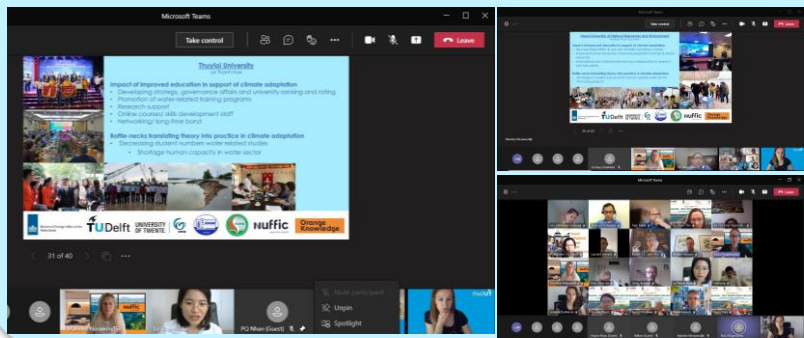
Microsoft Teams

Take control

Leave

Thuyloi University

Le Thanh Hue

Impact of improved education in support of climate adaptation

• Developing strategy, governance affairs and university ranking and rating

• Promotion of water-related training programs

• Research support

• Online courses/ skills development staff

• Networking/ long-time bond

Bottle-necks translating theory into practice in climate adaptation

• Decreasing student numbers water related studies

• Shortage human capacity in water sector

TUDelft

UNIVERSITY OF TWENTE.

nuffic

Orange Knowledge

31 of 40

Mute participant

Unpin

Spotlight

PQ Nhan (Guest)

Take control

TUDelft

nuffic

Orange Knowledge

Microsoft Teams